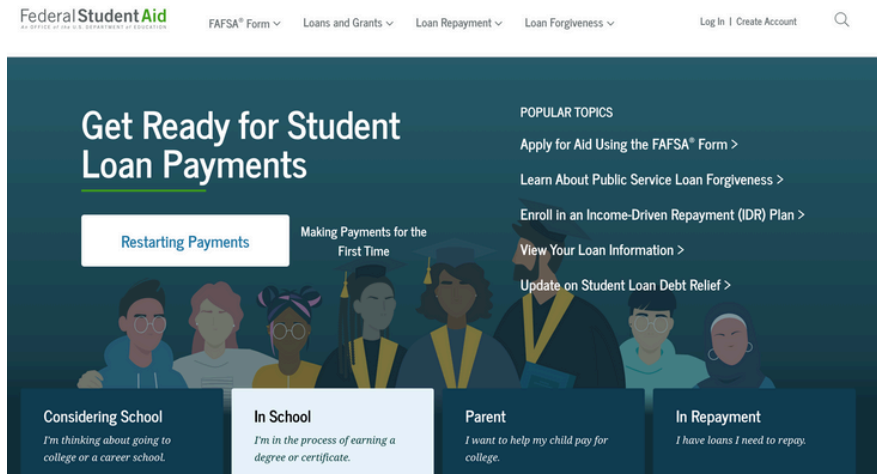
Federal Student Aid
AN OFFICE of the U.S. DEPARTMENT of EDUCATION

FAFSA® Form ⌄ Loans and Grants ⌄ Loan Repayment ⌄ Loan Forgiveness ⌄

Log In | Create Account

Get Ready for Student Loan Payments

Restarting Payments

Making Payments for the First Time

POPULAR TOPICS

Apply for Aid Using the FAFSA® Form >

Learn About Public Service Loan Forgiveness >

Enroll in an Income-Driven Repayment (IDR) Plan >

View Your Loan Information >

Update on Student Loan Debt Relief >

Considering School
I'm thinking about going to college or a career school.

In School
I'm in the process of earning a degree or certificate.

Parent
I want to help my child pay for college.

In Repayment
I have loans I need to repay.